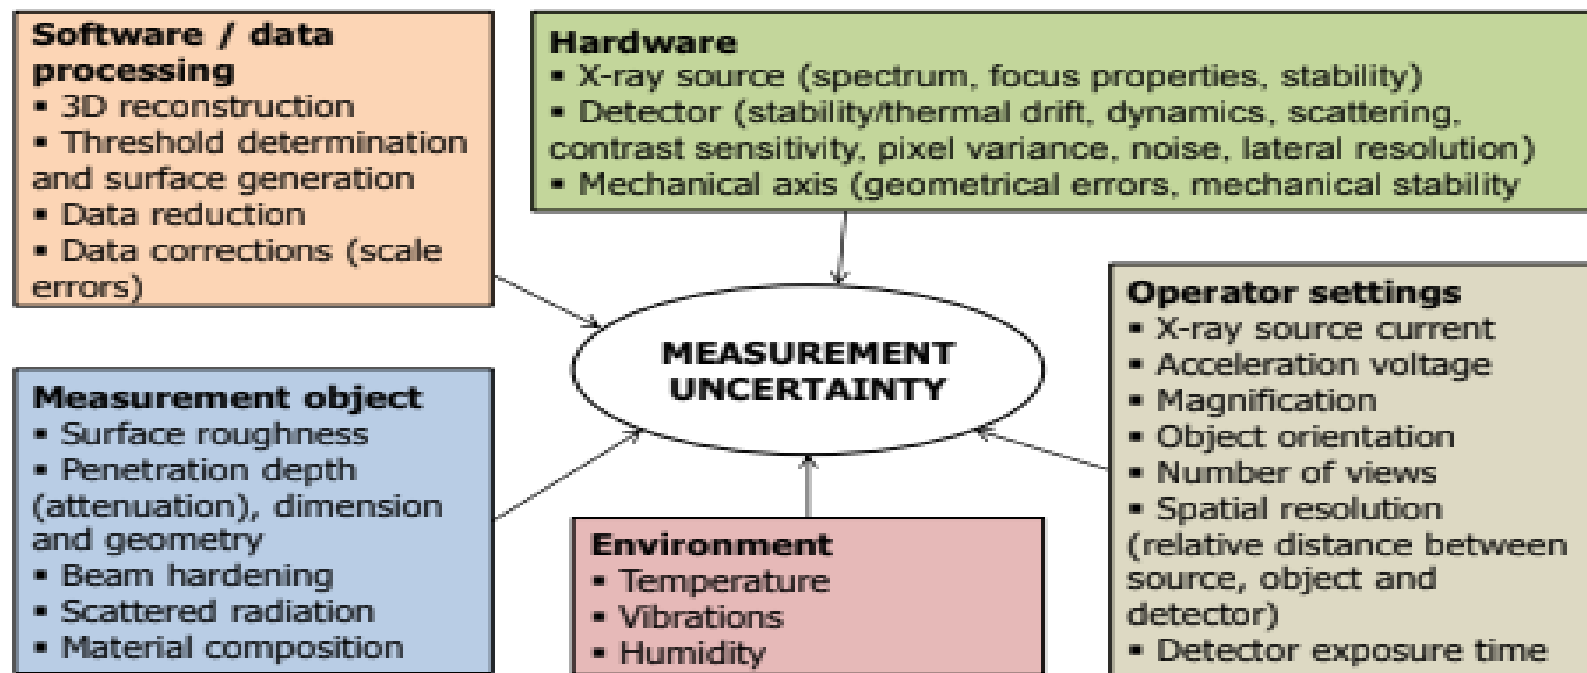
Software / data processing
▪ 3D reconstruction
▪ Threshold determination and surface generation
▪ Data reduction
▪ Data corrections (scale errors)

Hardware
▪ X-ray source (spectrum, focus properties, stability)
▪ Detector (stability/thermal drift, dynamics, scattering, contrast sensitivity, pixel variance, noise, lateral resolution)
▪ Mechanical axis (geometrical errors, mechanical stability

MEASUREMENT UNCERTAINTY

Operator settings
▪ X-ray source current
▪ Acceleration voltage
▪ Magnification
▪ Object orientation
▪ Number of views
▪ Spatial resolution (relative distance between source, object and detector)
▪ Detector exposure time

Measurement object
▪ Surface roughness
▪ Penetration depth (attenuation), dimension and geometry
▪ Beam hardening
▪ Scattered radiation
▪ Material composition

Environment
▪ Temperature
▪ Vibrations
▪ Humidity